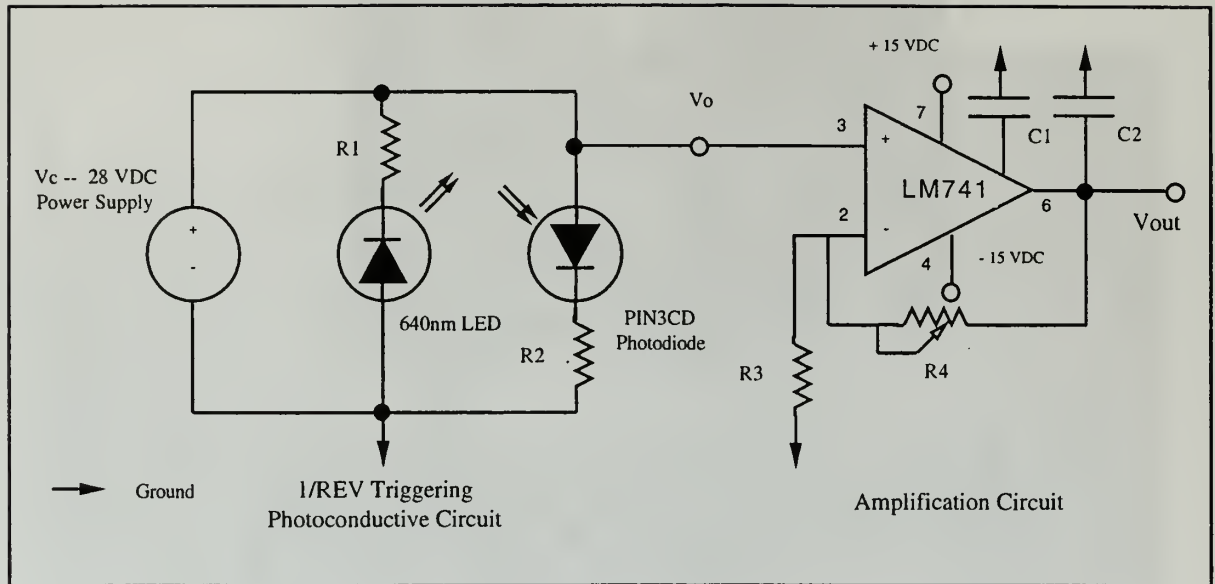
+ 15 VDC

Vo

R1

Vc -- 28 VDC
Power Supply

+
-

3
+
7
C1
C2
LM741
2
-
6
Vout
4
- 15 VDC

640nm LED

PIN3CD
Photodiode

R2

R3

R4

Ground

1/REV Triggering
Photoconductive Circuit

Amplification Circuit